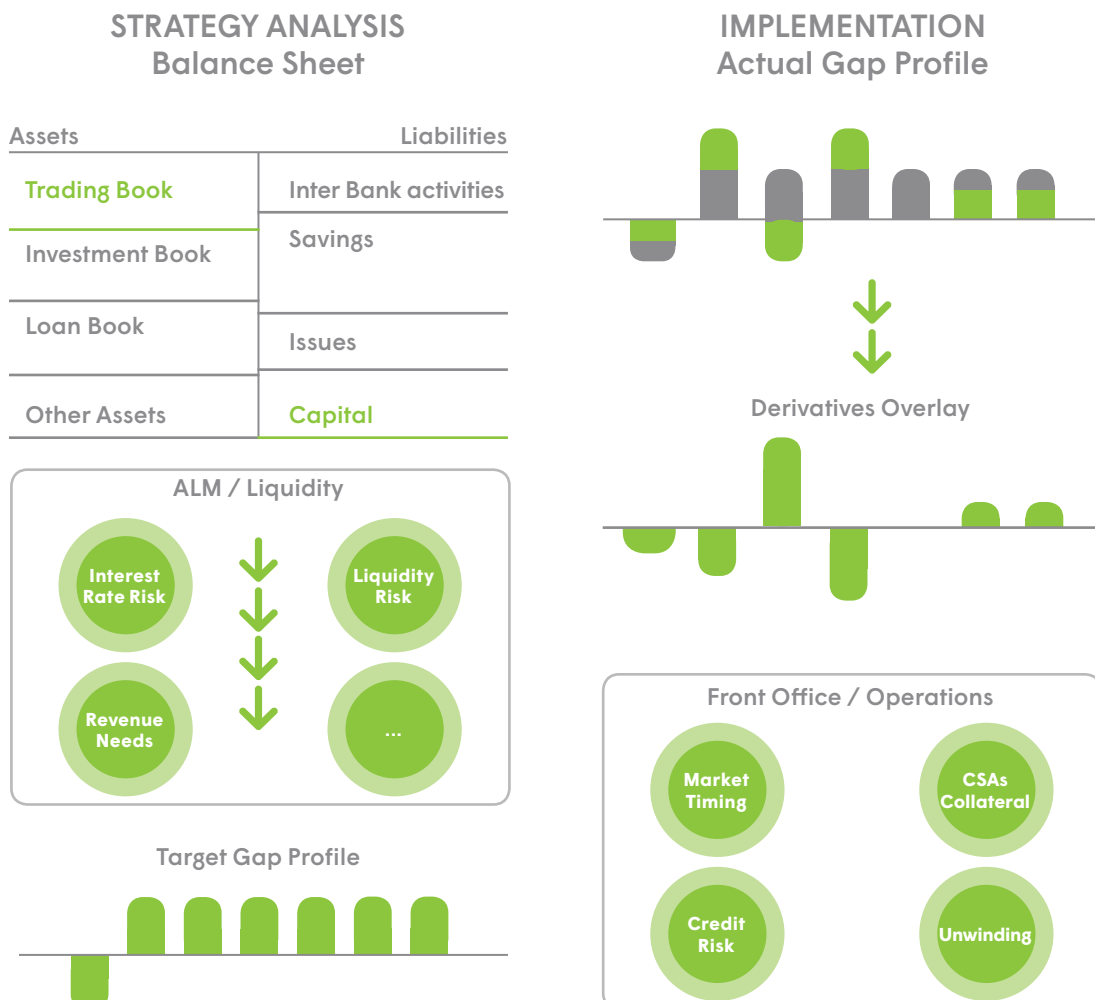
STRATEGY ANALYSIS
Balance Sheet

| Assets | Liabilities |
|---|---|
| Trading Book | Inter Bank activities |
| Investment Book | Savings |
| Loan Book | Issues |
| Other Assets | Capital |

ALM / Liquidity

Interest Rate Risk

Liquidity Risk

Revenue Needs

...

Target Gap Profile

IMPLEMENTATION
Actual Gap Profile

Derivatives Overlay

Front Office / Operations

Market Timing

CSAs Collateral

Credit Risk

Unwinding